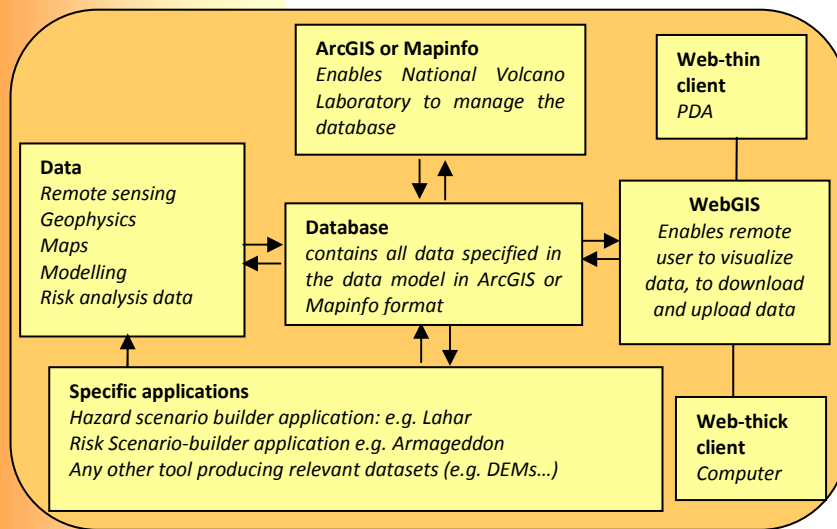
ArcGIS or Mapinfo
Enables National Volcano Laboratory to manage the database

Web-thin client
PDA

Data
Remote sensing
Geophysics
Maps
Modelling
Risk analysis data

Database
contains all data specified in the data model in ArcGIS or Mapinfo format

WebGIS
Enables remote user to visualize data, to download and upload data

Specific applications
Hazard scenario builder application: e.g. Lahar
Risk Scenario-builder application e.g. Armageddon
Any other tool producing relevant datasets (e.g. DEMs…)

Web-thick client
Computer